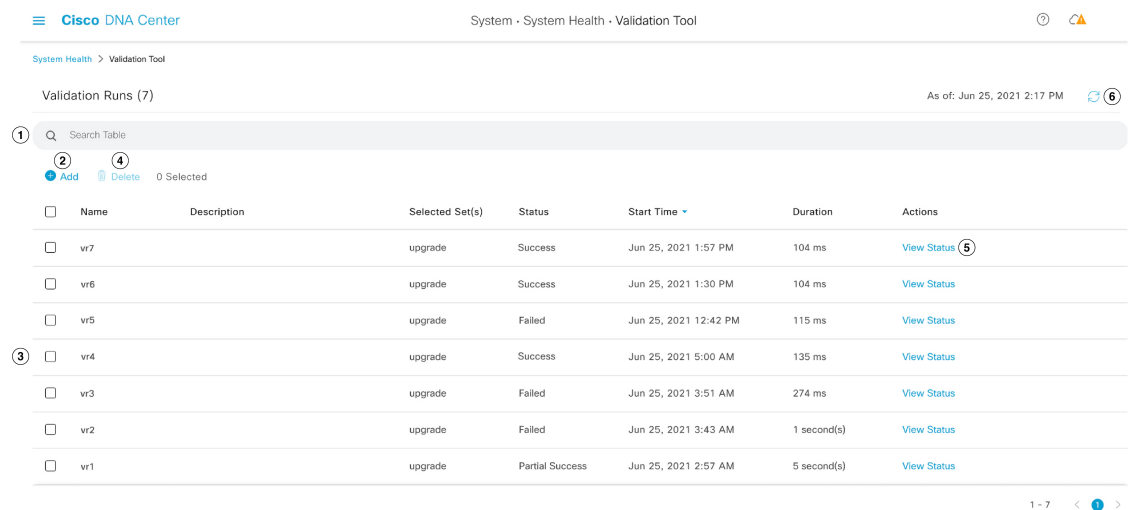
Cisco DNA Center

System · System Health · Validation Tool

System Health > Validation Tool

Validation Runs (7)

As of: Jun 25, 2021 2:17 PM

6

1

Search Table

2

4

Add

Delete

0 Selected

| | Name | Description | Selected Set(s) | Status | Start Time | Duration | Actions |
|---|---|---|---|---|---|---|---|
| | vr7 | | upgrade | Success | Jun 25, 2021 1:57 PM | 104 ms | View Status 5 |
| | vr6 | | upgrade | Success | Jun 25, 2021 1:30 PM | 104 ms | View Status |
| | vr5 | | upgrade | Failed | Jun 25, 2021 12:42 PM | 115 ms | View Status |
| 3 | vr4 | | upgrade | Success | Jun 25, 2021 5:00 AM | 135 ms | View Status |
| | vr3 | | upgrade | Failed | Jun 25, 2021 3:51 AM | 274 ms | View Status |
| | vr2 | | upgrade | Failed | Jun 25, 2021 3:43 AM | 1 second(s) | View Status |
| | vr1 | | upgrade | Partial Success | Jun 25, 2021 2:57 AM | 5 second(s) | View Status |

1 - 7

1